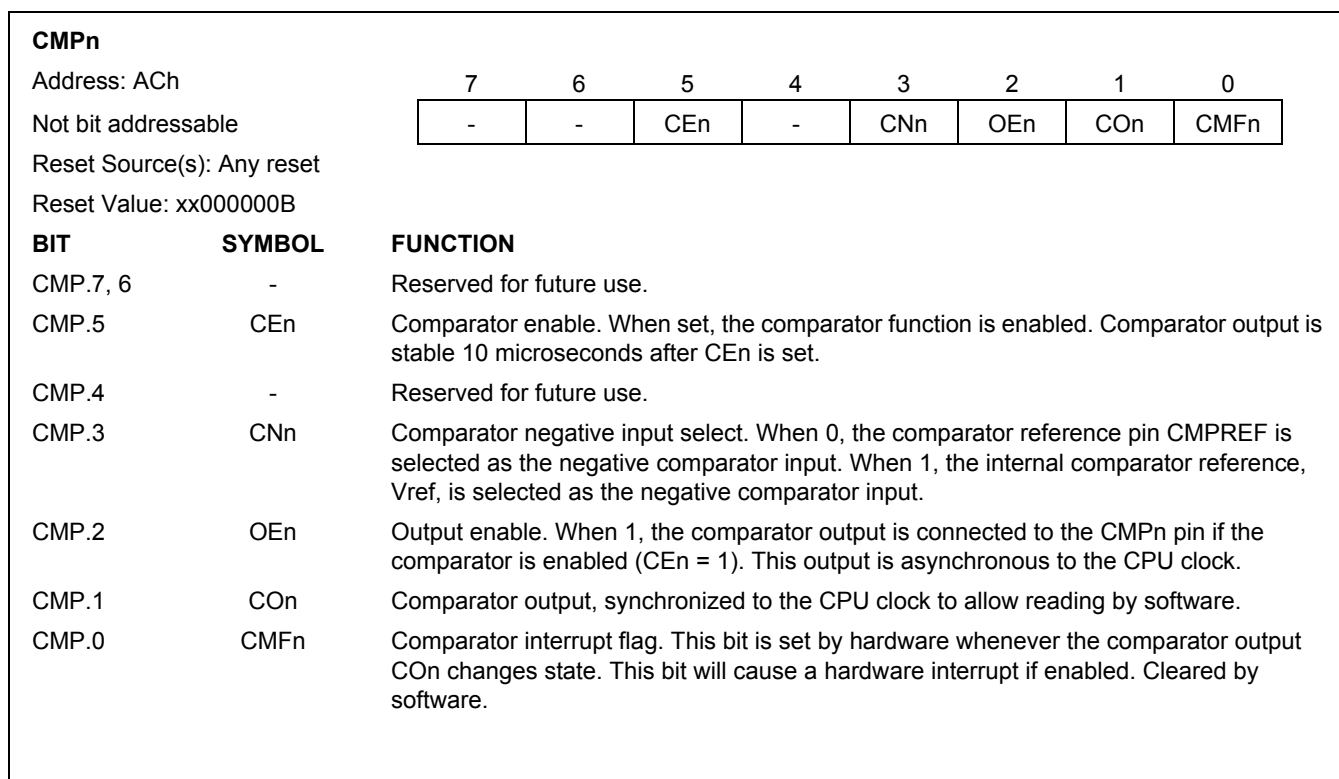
**CMPn**

Address: ACh

Not bit addressable

Reset Source(s): Any reset

Reset Value: xx000000B

| 7 | 6 | 5 | 4 | 3 | 2 | 1 | 0 |
|---|---|---|---|---|---|---|---|
| - | - | CEn | - | CNn | OEn | COn | CMFn |

| BIT | SYMBOL | FUNCTION |
|---|---|---|
| CMP.7, 6 | - | Reserved for future use. |
| CMP.5 | CEn | Comparator enable. When set, the comparator function is enabled. Comparator output is stable 10 microseconds after CEn is set. |
| CMP.4 | - | Reserved for future use. |
| CMP.3 | CNn | Comparator negative input select. When 0, the comparator reference pin CMPREF is selected as the negative comparator input. When 1, the internal comparator reference, Vref, is selected as the negative comparator input. |
| CMP.2 | OEn | Output enable. When 1, the comparator output is connected to the CMPn pin if the comparator is enabled (CEn = 1). This output is asynchronous to the CPU clock. |
| CMP.1 | COn | Comparator output, synchronized to the CPU clock to allow reading by software. |
| CMP.0 | CMFn | Comparator interrupt flag. This bit is set by hardware whenever the comparator output COn changes state. This bit will cause a hardware interrupt if enabled. Cleared by software. |